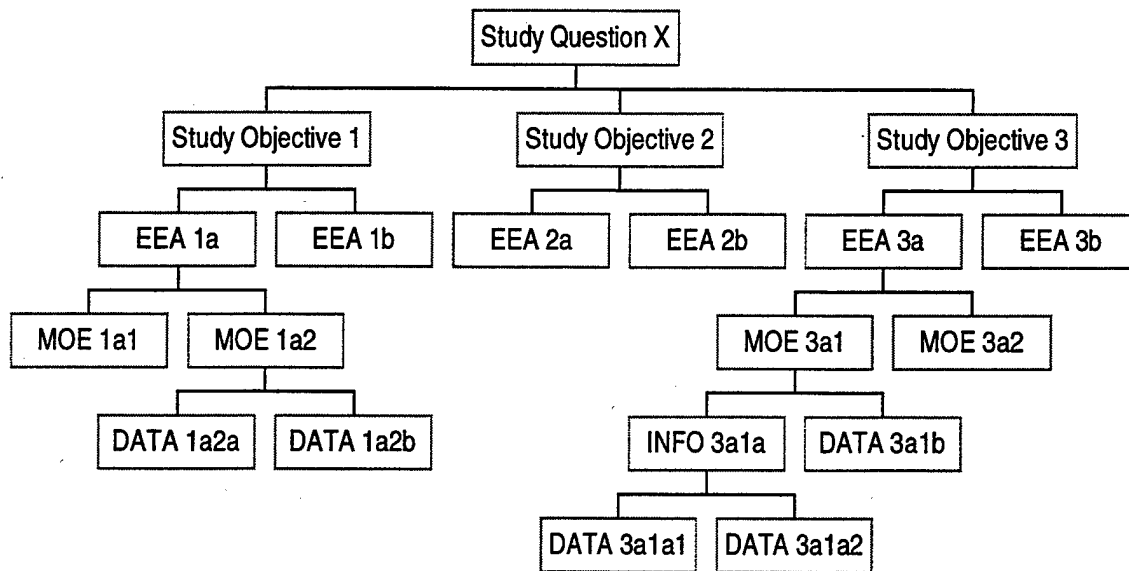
Study Question X

Study Objective 1
Study Objective 2
Study Objective 3

EEA 1a
EEA 1b
EEA 2a
EEA 2b
EEA 3a
EEA 3b

MOE 1a1
MOE 1a2
MOE 3a1
MOE 3a2

DATA 1a2a
DATA 1a2b
INFO 3a1a
DATA 3a1b

DATA 3a1a1
DATA 3a1a2